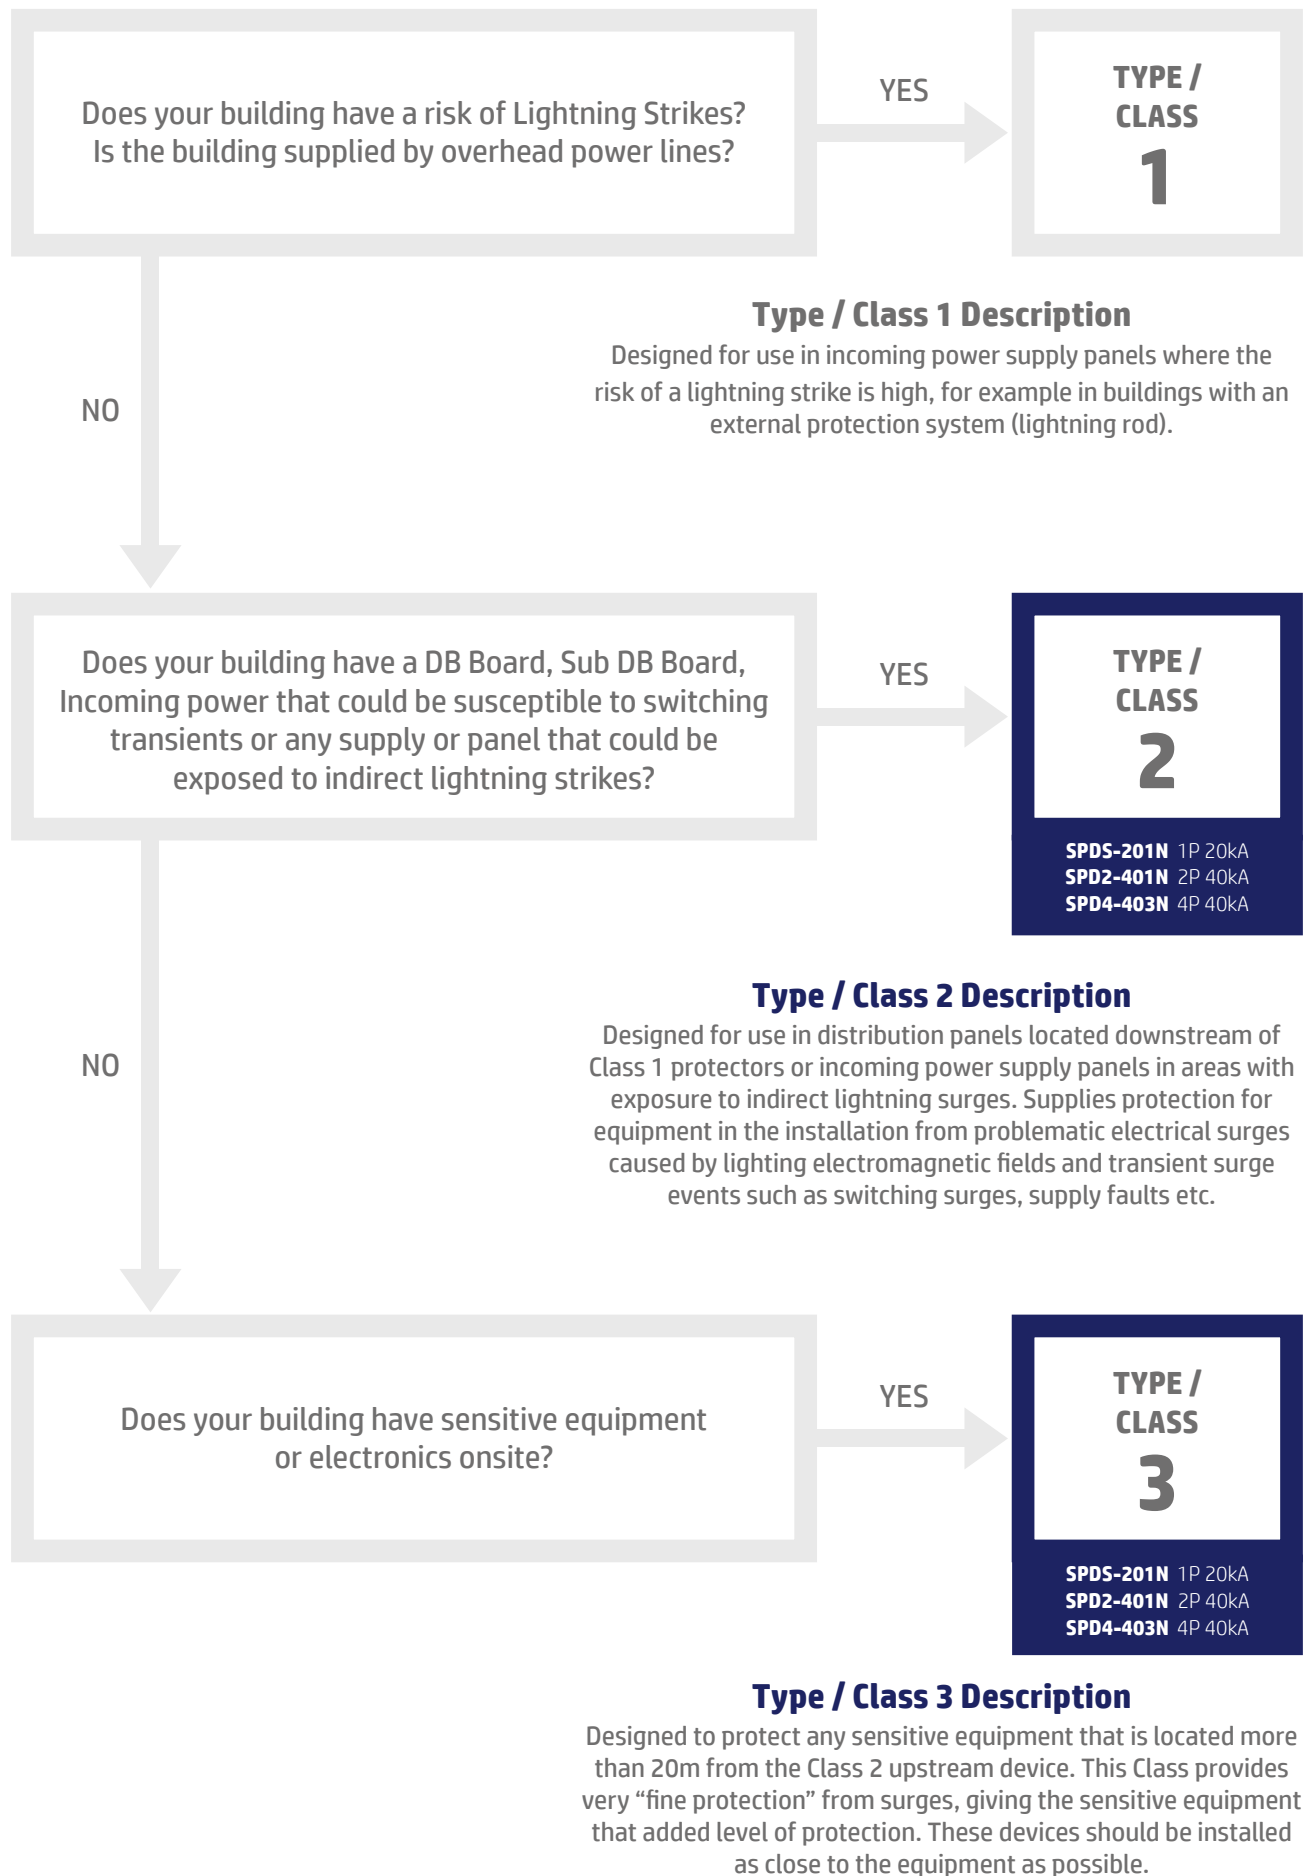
Does your building have a risk of Lightning Strikes?
Is the building supplied by overhead power lines?

YES

TYPE / CLASS 1

Type / Class 1 Description
Designed for use in incoming power supply panels where the risk of a lightning strike is high, for example in buildings with an external protection system (lightning rod).

NO

Does your building have a DB Board, Sub DB Board, Incoming power that could be susceptible to switching transients or any supply or panel that could be exposed to indirect lightning strikes?

YES

TYPE / CLASS 2

SPDS-201N 1P 20kA
SPD2-401N 2P 40kA
SPD4-403N 4P 40kA

Type / Class 2 Description
Designed for use in distribution panels located downstream of Class 1 protectors or incoming power supply panels in areas with exposure to indirect lightning surges. Supplies protection for equipment in the installation from problematic electrical surges caused by lighting electromagnetic fields and transient surge events such as switching surges, supply faults etc.

NO

Does your building have sensitive equipment or electronics onsite?

YES

TYPE / CLASS 3

SPDS-201N 1P 20kA
SPD2-401N 2P 40kA
SPD4-403N 4P 40kA

Type / Class 3 Description
Designed to protect any sensitive equipment that is located more than 20m from the Class 2 upstream device. This Class provides very “fine protection” from surges, giving the sensitive equipment that added level of protection. These devices should be installed as close to the equipment as possible.